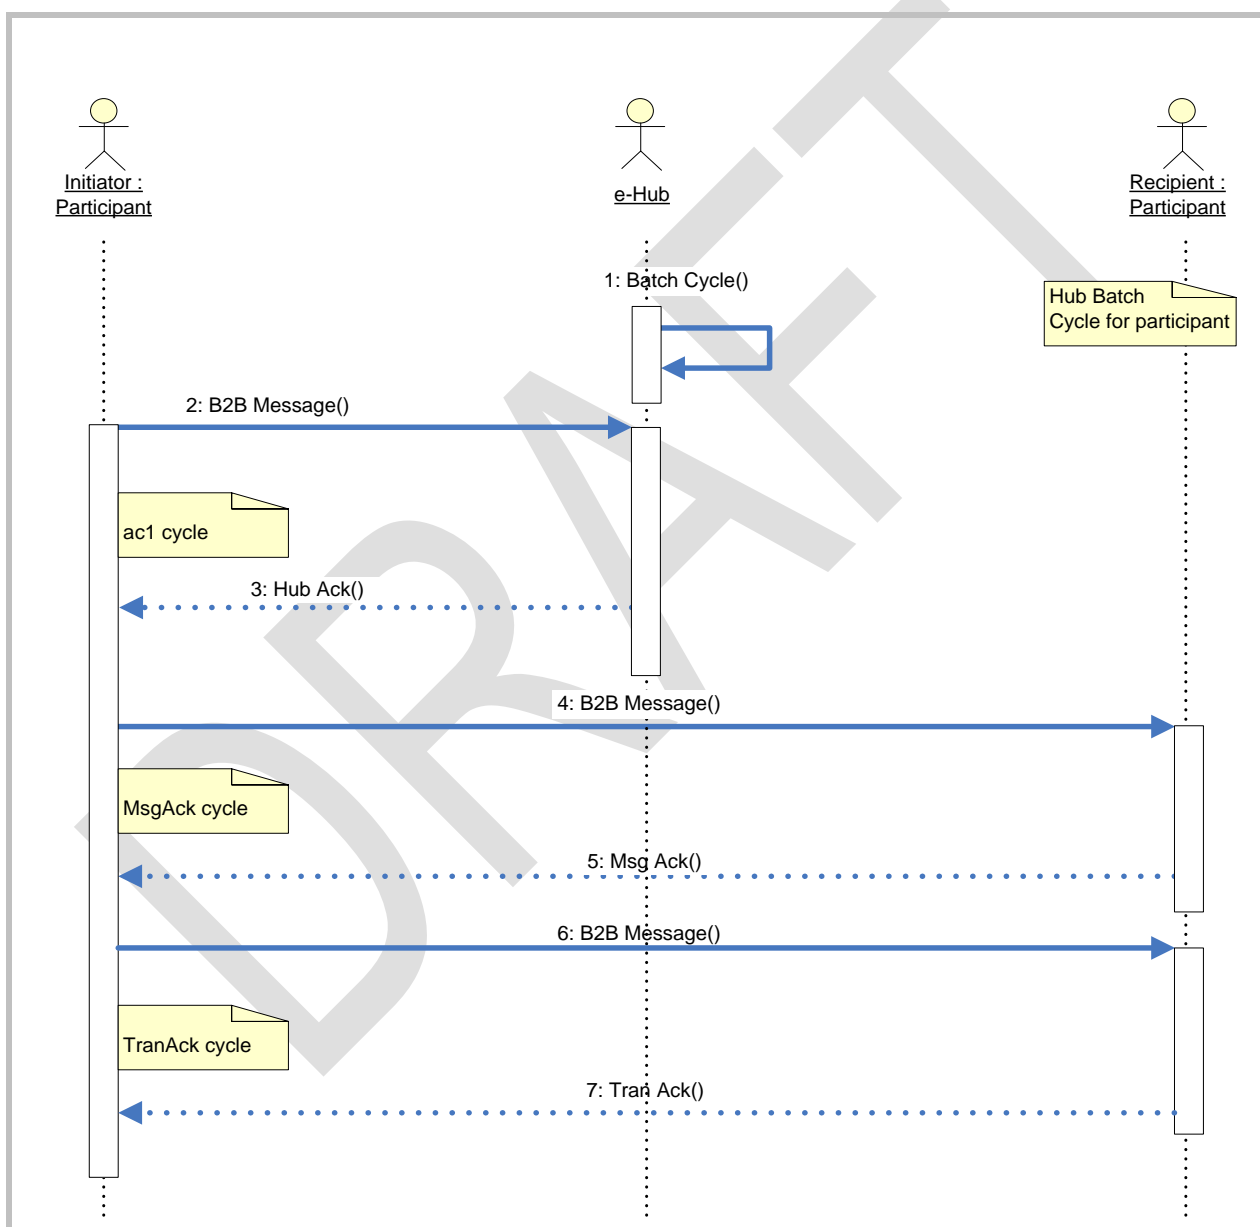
Initiator : Participant

e-Hub

Recipient : Participant

1: Batch Cycle()

Hub Batch Cycle for participant

2: B2B Message()

ac1 cycle

3: Hub Ack()

4: B2B Message()

MsgAck cycle

5: Msg Ack()

6: B2B Message()

TranAck cycle

7: Tran Ack()

DRAFT